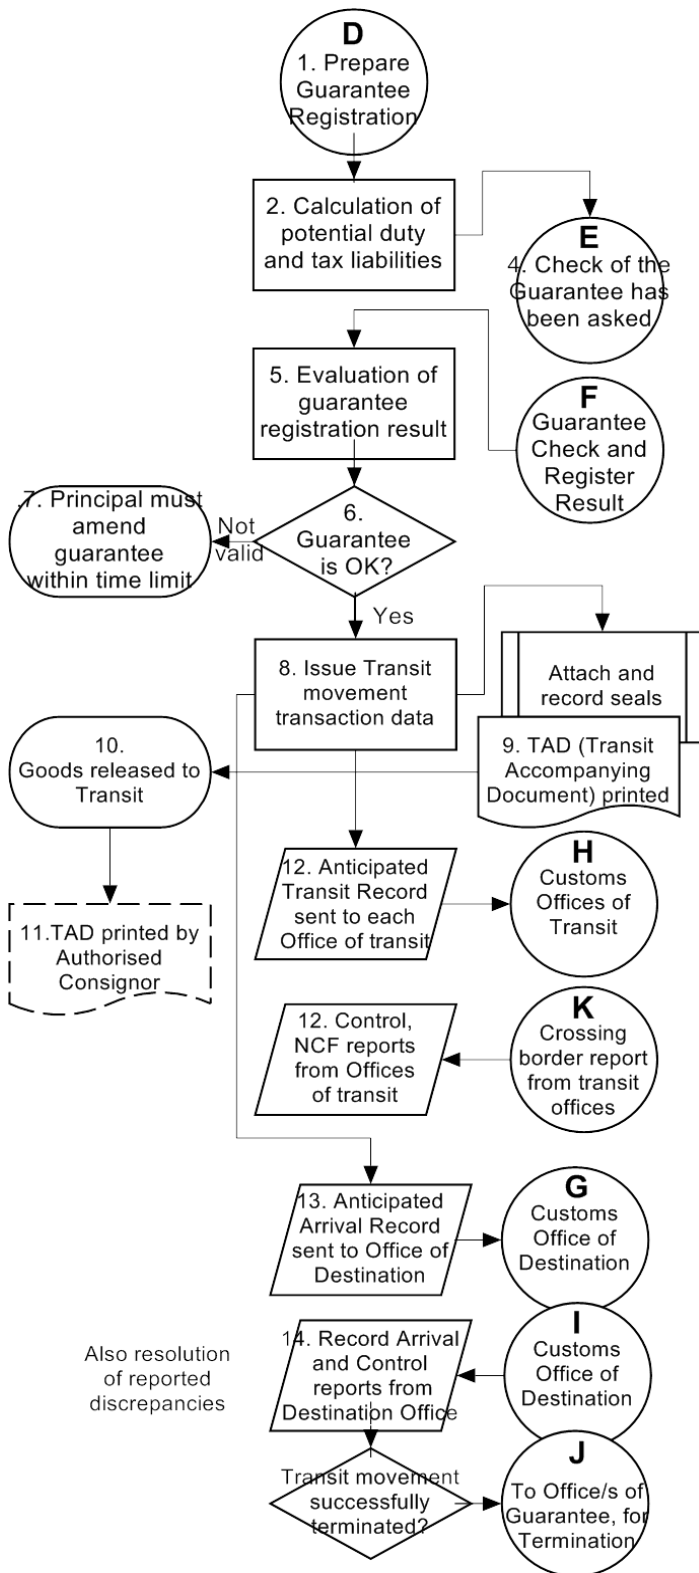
D
1. Prepare Guarantee Registration

2. Calculation of potential duty and tax liabilities

E
4. Check of the Guarantee has been asked

5. Evaluation of guarantee registration result

F
Guarantee Check and Register Result

7. Principal must amend guarantee within time limit

Not valid

6. Guarantee is OK?

Yes

8. Issue Transit movement transaction data

Attach and record seals

9. TAD (Transit Accompanying Document) printed

10. Goods released to Transit

11.TAD printed by Authorised Consignor

12. Anticipated Transit Record sent to each Office of transit

H
Customs Offices of Transit

12. Control, NCF reports from Offices of transit

K
Crossing border report from transit offices

13. Anticipated Arrival Record sent to Office of Destination

G
Customs Office of Destination

Also resolution of reported discrepancies

14. Record Arrival and Control reports from Destination Office

I
Customs Office of Destination

Transit movement successfully terminated?

J
To Office/s of Guarantee, for Termination